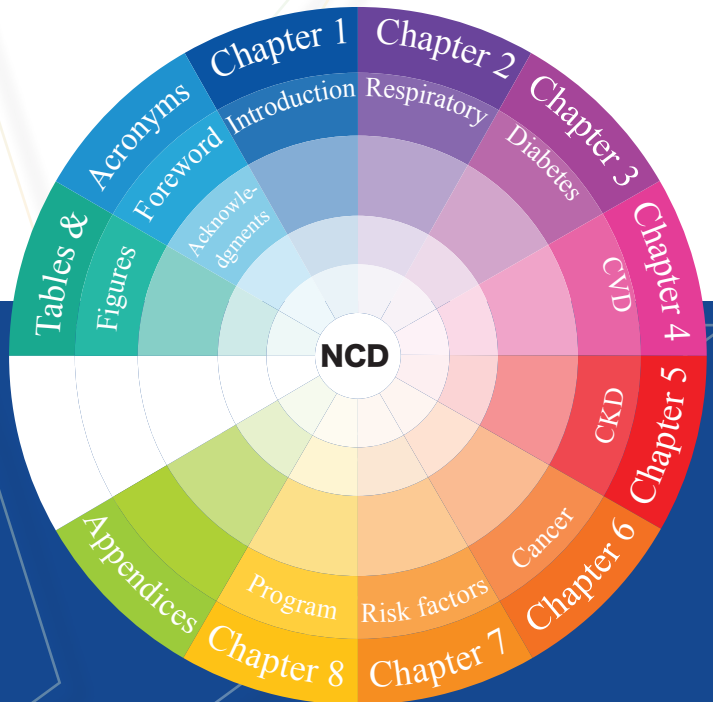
Chapter 1
Introduction
Chapter 2
Respiratory
Chapter 3
Diabetes
Chapter 4
CVD
Chapter 5
CKD
Chapter 6
Cancer
Chapter 7
Risk factors
Chapter 8
Program
Appendices
Tables &
Figures
Acronyms
Foreword
Acknowledgments
NCD